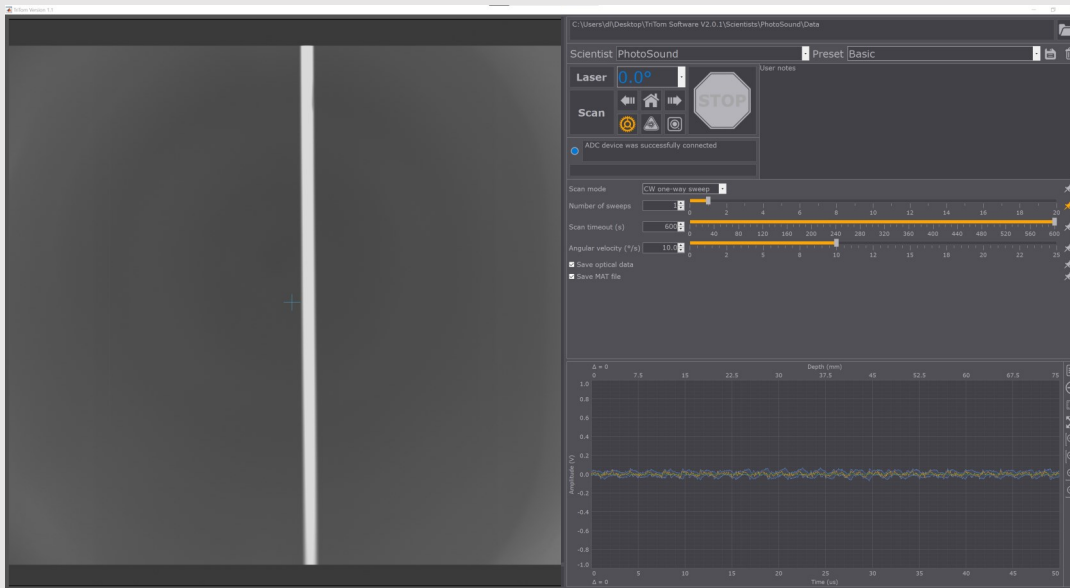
TriTom Version 1.7

C:\Users\df\Desktop\TriTom Software V2.0.1\Scientists\PhotoSound\Data

Scientist PhotoSound
Preset Basic

Laser 0.0°
Scan
STOP
User notes

ADC device was successfully connected

Scan mode CW one-way sweep
Number of sweeps 1
0 2 4 6 8 10 12 14 16 18 20
Scan timeout (s) 600
0 40 80 120 160 200 240 280 320 360 400 440 480 520 560 600
Angular velocity (°/s) 10.0
0 2 5 8 10 12 15 18 20 22 25
Save optical data
Save MAT file

Δ = 0
Depth (mm)
0 7.5 15 22.5 30 37.5 45 52.5 60 67.5 75
1.0
0.8
0.6
0.4
0.2
0.0
-0.2
-0.4
-0.6
-0.8
-1.0
Amplitude (V)
0 5 10 15 20 25 30 35 40 45 50
Δ = 0
Time (us)